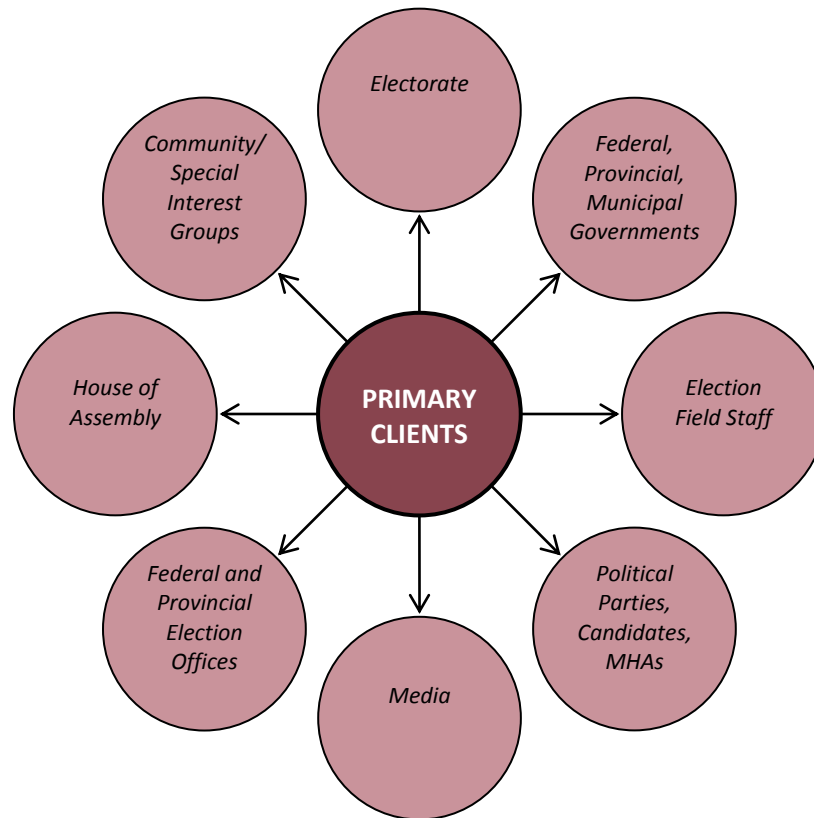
PRIMARY CLIENTS

Electorate

Federal, Provincial, Municipal Governments

Election Field Staff

Political Parties, Candidates, MHAs

Media

Federal and Provincial Election Offices

House of Assembly

Community/ Special Interest Groups